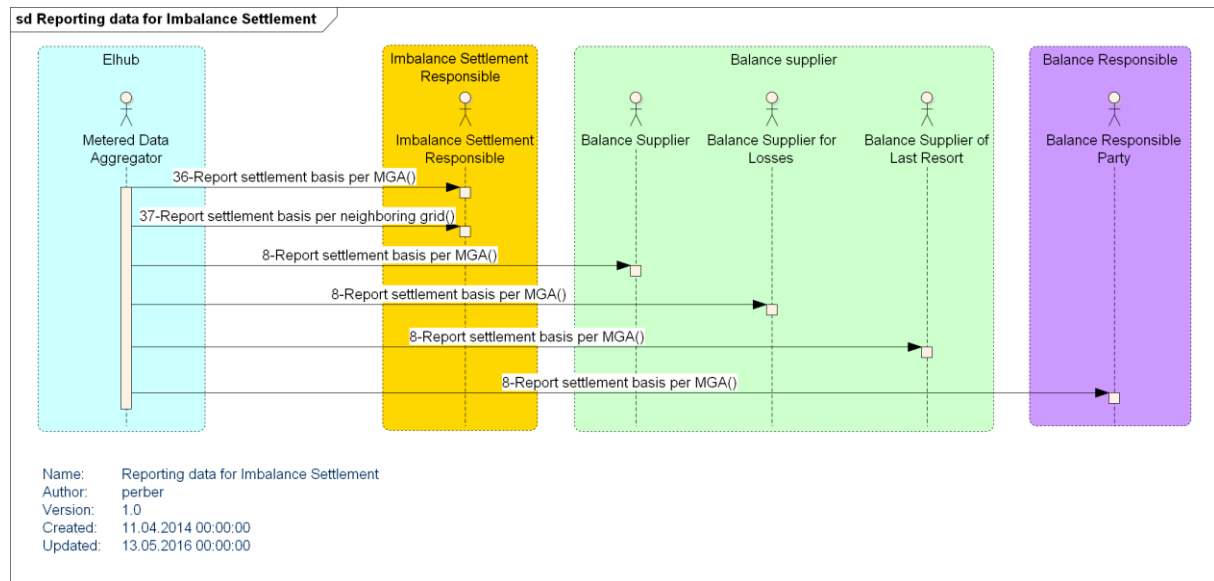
sd Reporting data for Imbalance Settlement

Elhub

Metered Data Aggregator

Imbalance Settlement Responsible

Imbalance Settlement Responsible

Balance supplier

Balance Supplier

Balance Supplier for Losses

Balance Supplier of Last Resort

Balance Responsible

Balance Responsible Party

36-Report settlement basis per MGA()

37-Report settlement basis per neighboring grid()

8-Report settlement basis per MGA()

8-Report settlement basis per MGA()

8-Report settlement basis per MGA()

8-Report settlement basis per MGA()

Name: Reporting data for Imbalance Settlement
Author: perber
Version: 1.0
Created: 11.04.2014 00:00:00
Updated: 13.05.2016 00:00:00